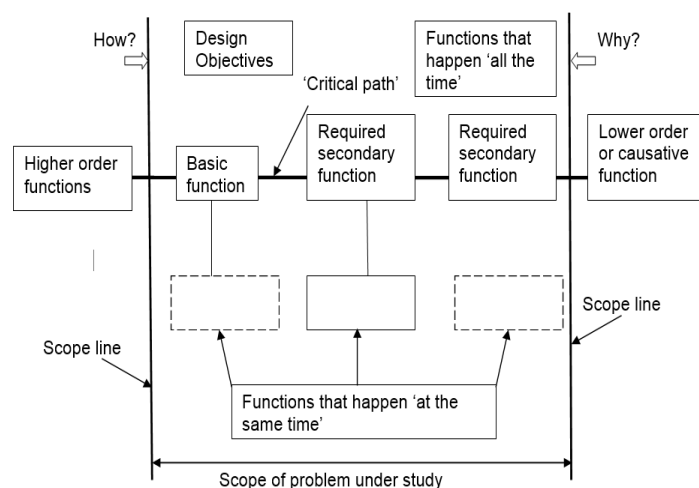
How?

Design Objectives

Functions that happen 'all the time'

Why?

'Critical path'

Higher order functions

Basic function

Required secondary function

Required secondary function

Lower order or causative function

Scope line

Scope line

Functions that happen 'at the same time'

Scope of problem under study